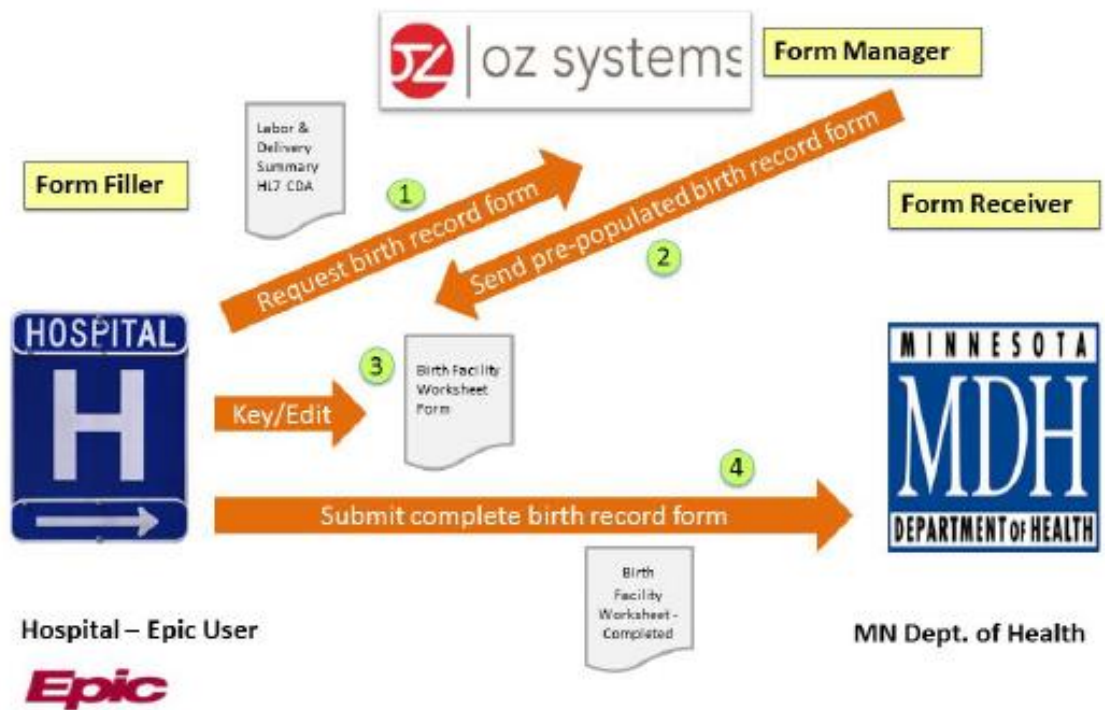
OZ | oz systems

Form Manager

Labor & Delivery Summary HL7 CDA

Form Filler

1

Request birth record form

Send pre-populated birth record form

2

Form Receiver

HOSPITAL

H

3

Birth Facility Worksheet Form

Key/Edit

MINNESOTA

MDH

DEPARTMENT OF HEALTH

4

Submit complete birth record form

Birth Facility Worksheet - Completed

Hospital – Epic User

MN Dept. of Health

Epic